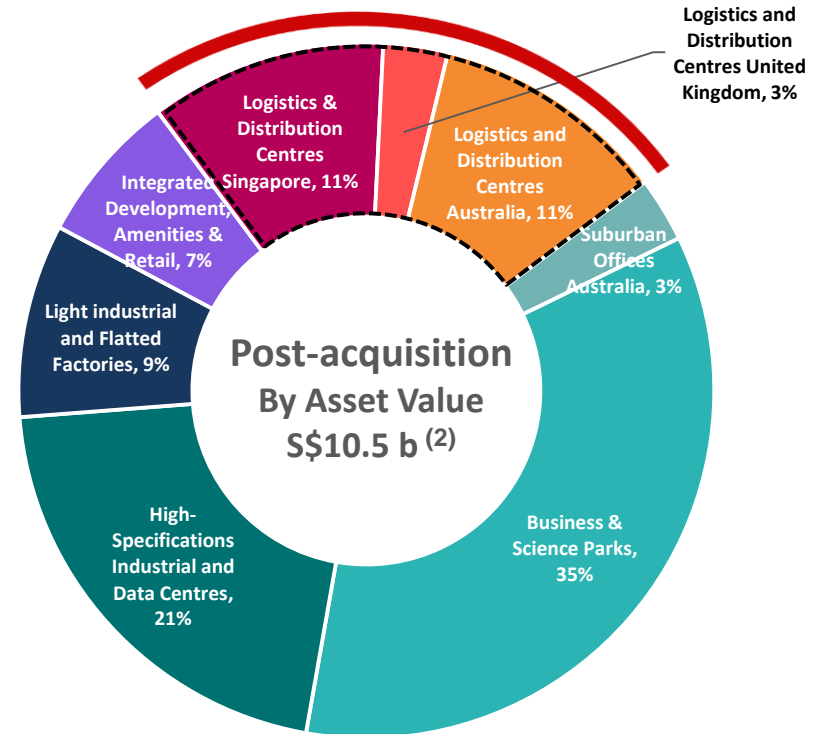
Logistics and Distribution Centres United Kingdom, 3%

Logistics & Distribution Centres Singapore, 11%

Logistics and Distribution Centres Australia, 11%

Integrated Development, Amenities & Retail, 7%

Suburban Offices Australia, 3%

Light industrial and Flatted Factories, 9%

Post-acquisition
By Asset Value
S$10.5 b $^{(2)}$

High-Specifications Industrial and Data Centres, 21%

Business & Science Parks, 35%